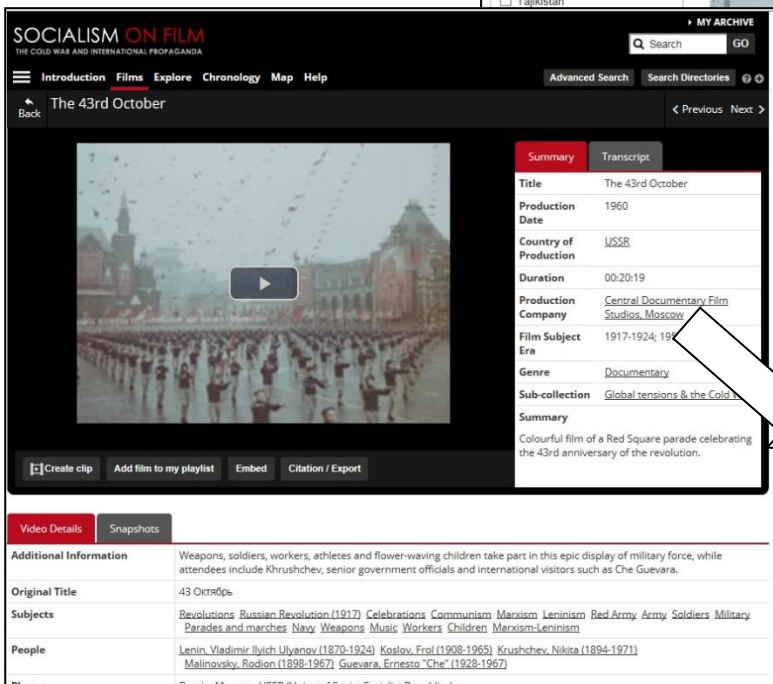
Tajikistan

SOCIALISM ON FILM
THE COLD WAR AND INTERNATIONAL PROPAGANDA

MY ARCHIVE
Search GO

Introduction Films Explore Chronology Map Help

Advanced Search Search Directories

Back The 43rd October

< Previous Next >

Summary Transcript

| Title | The 43rd October |
|---|---|
| Production Date | 1960 |
| Country of Production | USSR |
| Duration | 00:20:19 |
| Production Company | Central Documentary Film Studios, Moscow |
| Film Subject Era | 1917-1924; 19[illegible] |
| Genre | Documentary |
| Sub-collection | Global tensions & the Cold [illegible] |

Summary
Colourful film of a Red Square parade celebrating the 43rd anniversary of the revolution.

Create clip Add film to my playlist Embed Citation / Export

Video Details Snapshots

| Additional Information | Weapons, soldiers, workers, athletes and flower-waving children take part in this epic display of military force, while attendees include Khrushchev, senior government officials and international visitors such as Che Guevara. |
|---|---|
| Original Title | 43 Октябрь |
| Subjects | Revolutions Russian Revolution (1917) Celebrations Communism Marxism Leninism Red Army Army Soldiers Military Parades and marches Navy Weapons Music Workers Children Marxism-Leninism |
| People | Lenin, Vladimir Ilyich Ulyanov (1870-1924) Koslov, Frol (1908-1965) Krushchev, Nikita (1894-1971) Malinovsky, Rodion (1898-1967) Guevara, Ernesto "Che" (1928-1967) |
| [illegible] | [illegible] |